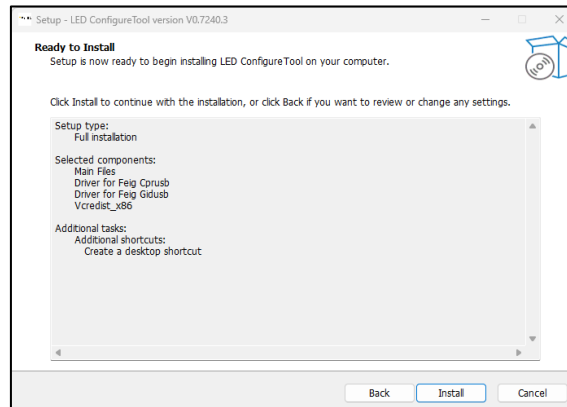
Setup - LED ConfigureTool version V0.7240.3

Ready to Install
Setup is now ready to begin installing LED ConfigureTool on your computer.

Click Install to continue with the installation, or click Back if you want to review or change any settings.

Setup type:
Full installation

Selected components:
Main Files
Driver for Feig Cprusb
Driver for Feig Gidusb
Vcredist_x86

Additional tasks:
Additional shortcuts:
Create a desktop shortcut

Back
Install
Cancel